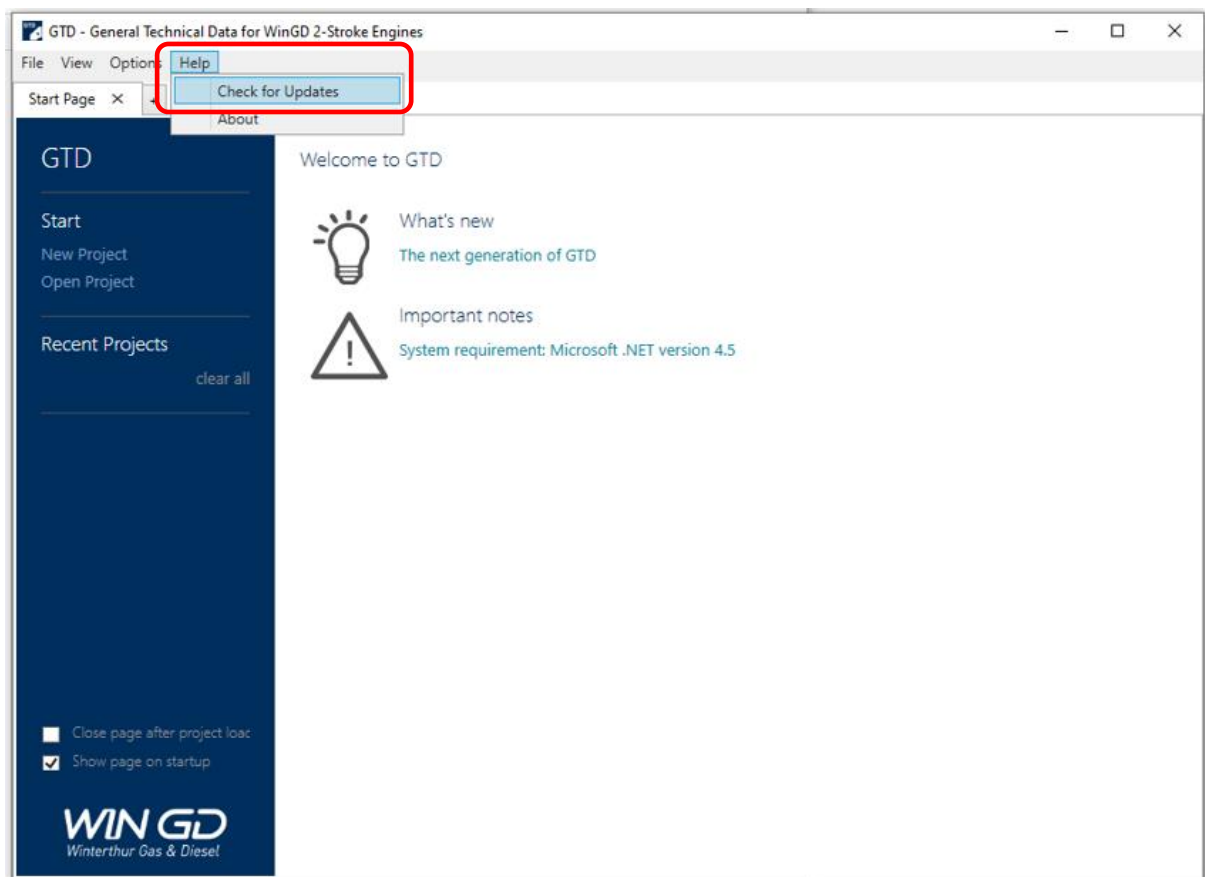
GTD - General Technical Data for WinGD 2-Stroke Engines

File View Options Help

Check for Updates

About

Start Page ×

GTD

Start

New Project

Open Project

Recent Projects

clear all

Close page after project loac

Show page on startup

WIN GD
Winterthur Gas & Diesel

Welcome to GTD

What's new

The next generation of GTD

Important notes

System requirement: Microsoft .NET version 4.5